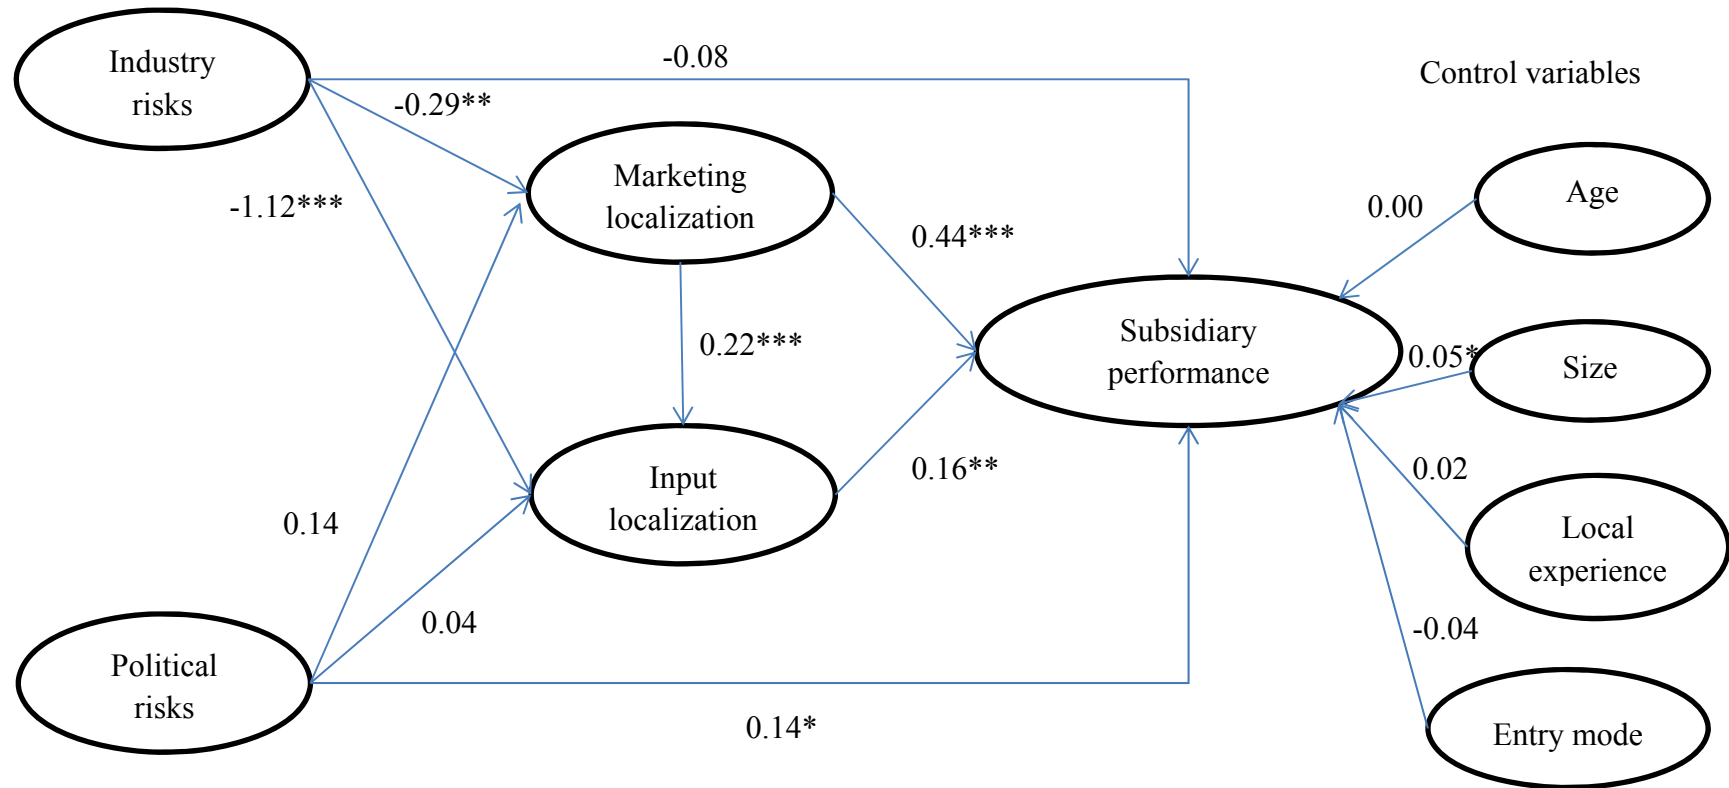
Industry risks

-0.08

-0.29**

Control variables

-1.12***

Marketing localization

Age

0.00

0.44***

0.22***

Subsidiary performance

0.05*

Size

Input localization

0.16**

0.02

Local experience

0.14

0.04

-0.04

Political risks

Entry mode

0.14*